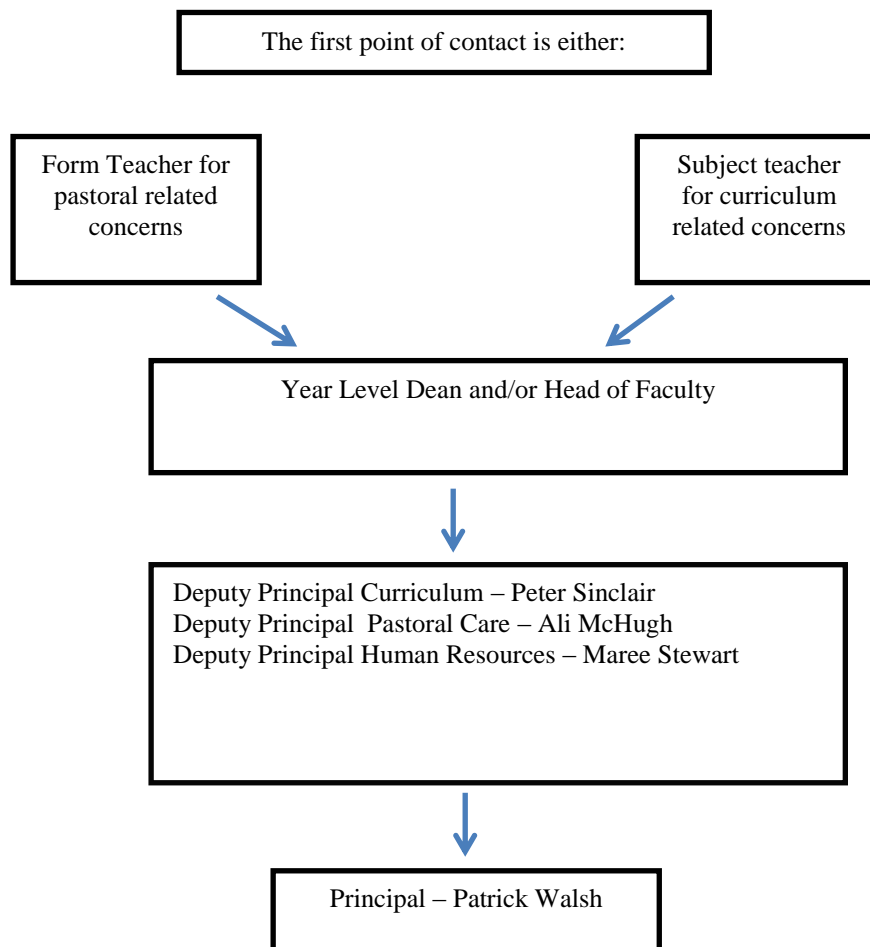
The first point of contact is either:

Form Teacher for pastoral related concerns

Subject teacher for curriculum related concerns

Year Level Dean and/or Head of Faculty

Deputy Principal Curriculum – Peter Sinclair
Deputy Principal Pastoral Care – Ali McHugh
Deputy Principal Human Resources – Maree Stewart

Principal – Patrick Walsh